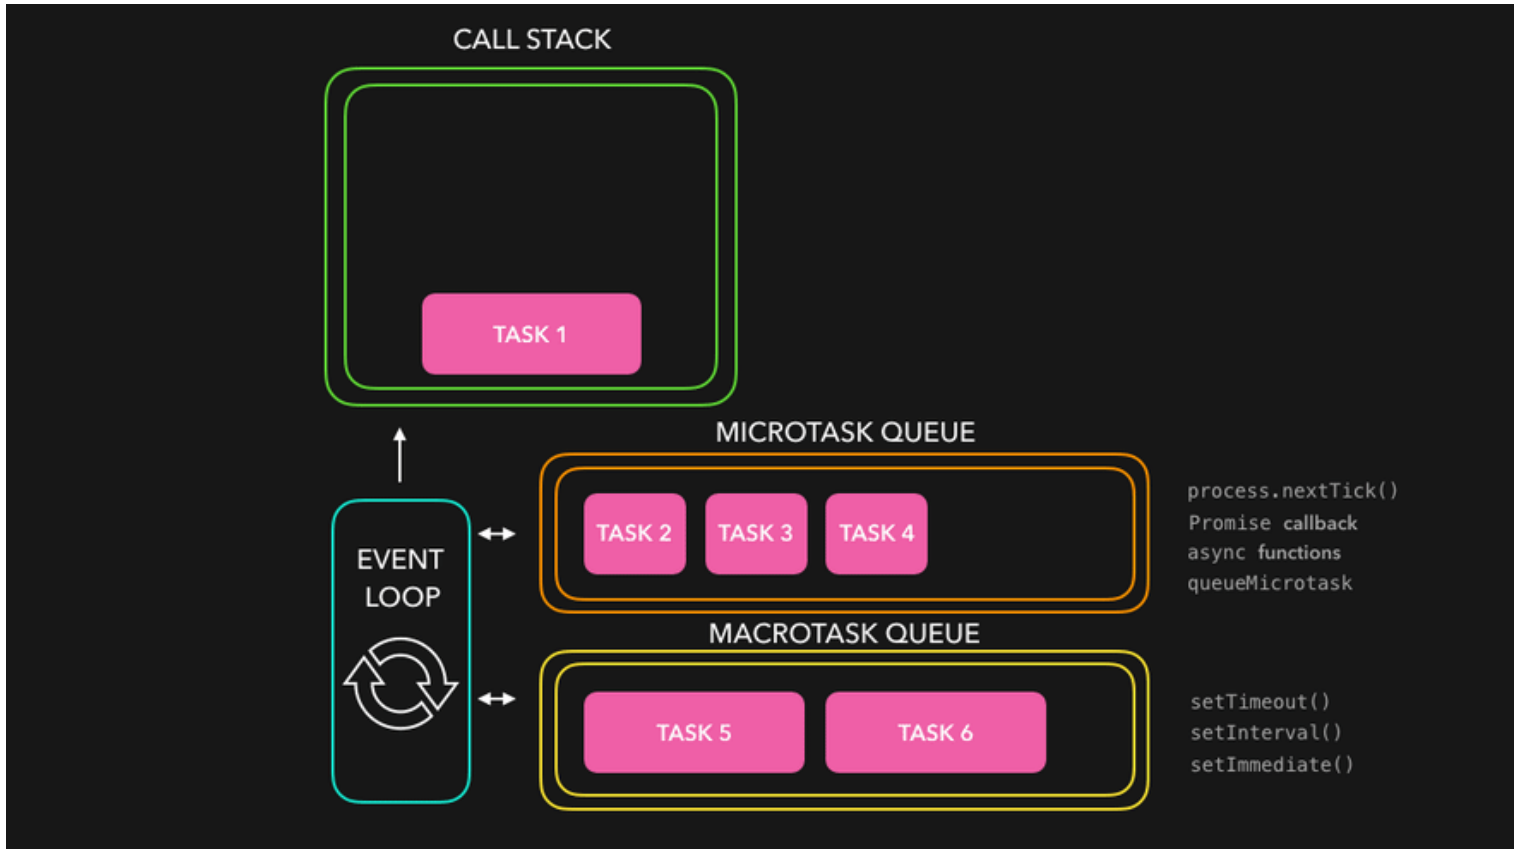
CALL STACK

TASK 1

MICROTASK QUEUE

EVENT LOOP

TASK 2 TASK 3 TASK 4

process.nextTick()
Promise callback
async functions
queueMicrotask

MACROTASK QUEUE

TASK 5 TASK 6

setTimeout()
setInterval()
setImmediate()